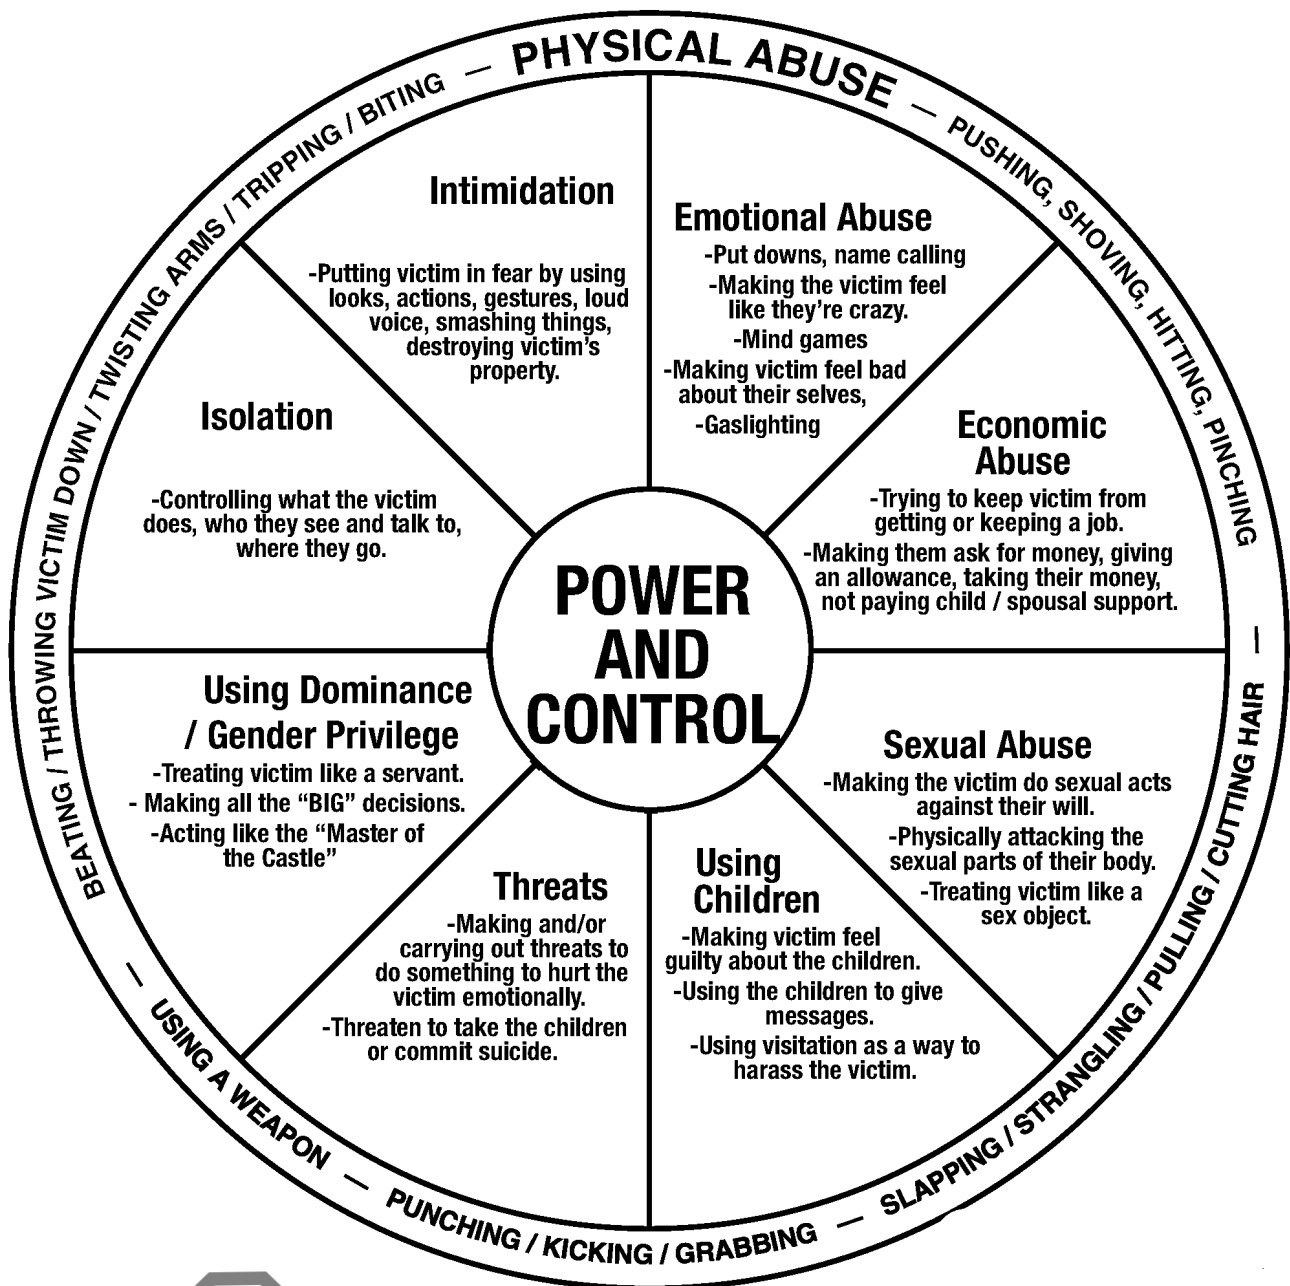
PHYSICAL ABUSE — PUSHING, SHOVING, HITTING, PINCHING — SLAPPING / STRANGLING / PULLING / CUTTING HAIR — PUNCHING / KICKING / GRABBING — USING A WEAPON — BEATING / THROWING VICTIM DOWN / TWISTING ARMS / TRIPPING / BITING —

Intimidation

-Putting victim in fear by using looks, actions, gestures, loud voice, smashing things, destroying victim's property.

Emotional Abuse

-Put downs, name calling
-Making the victim feel like they're crazy.
-Mind games
-Making victim feel bad about their selves,
-Gaslighting

Economic Abuse

-Trying to keep victim from getting or keeping a job.
-Making them ask for money, giving an allowance, taking their money, not paying child / spousal support.

Sexual Abuse

-Making the victim do sexual acts against their will.
-Physically attacking the sexual parts of their body.
-Treating victim like a sex object.

Using Children

-Making victim feel guilty about the children.
-Using the children to give messages.
-Using visitation as a way to harass the victim.

Threats

-Making and/or carrying out threats to do something to hurt the victim emotionally.
-Threaten to take the children or commit suicide.

Using Dominance / Gender Privilege

-Treating victim like a servant.
- Making all the "BIG" decisions.
-Acting like the "Master of the Castle"

Isolation

-Controlling what the victim does, who they see and talk to, where they go.

POWER AND CONTROL